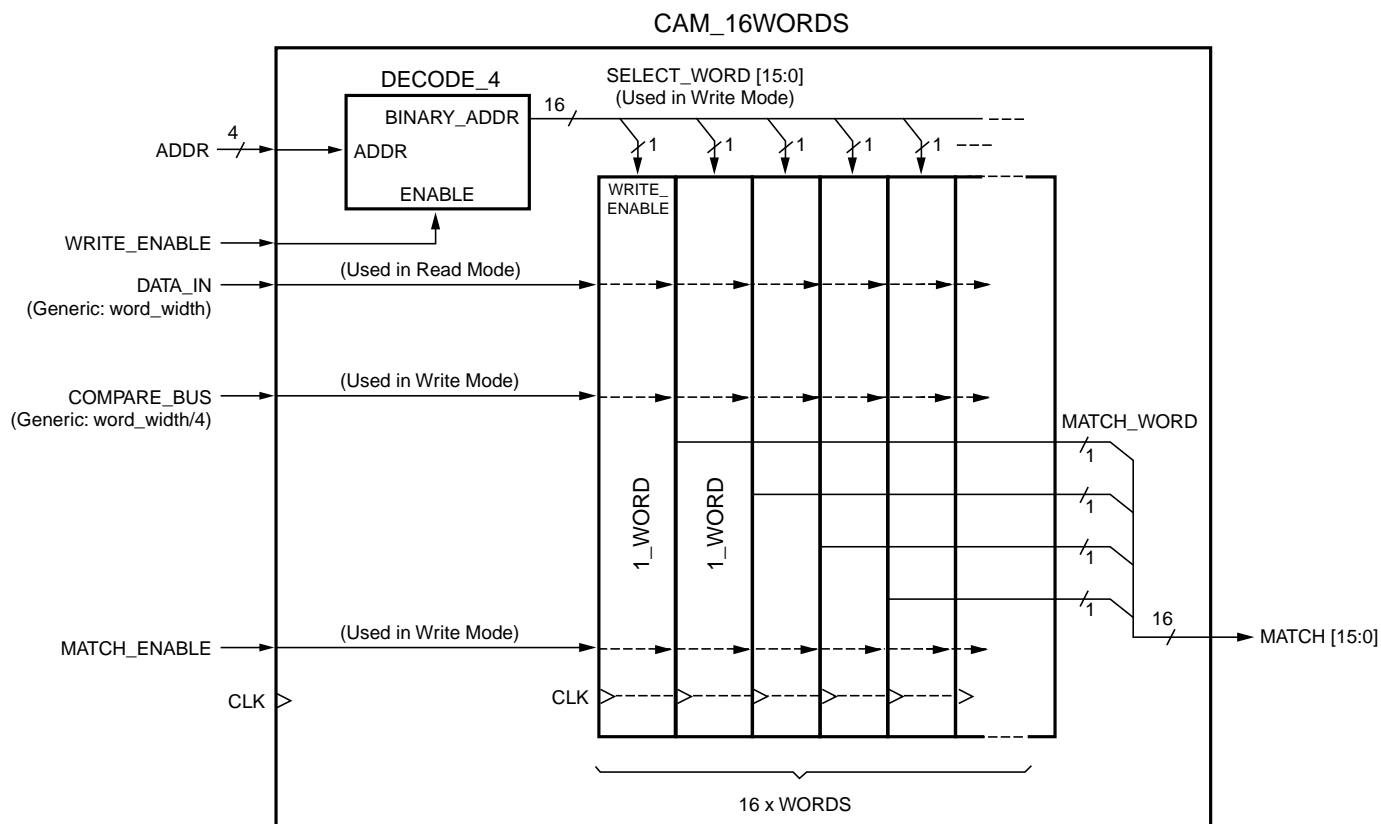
CAM_16WORDS

DECODE_4

SELECT_WORD [15:0]
(Used in Write Mode)

16

BINARY_ADDR

4

ADDR

ADDR

1 1 1 1 1

ENABLE

WRITE_ENABLE

WRITE_ENABLE

DATA_IN
(Generic: word_width)

(Used in Read Mode)

COMPARE_BUS
(Generic: word_width/4)

(Used in Write Mode)

MATCH_WORD

1_WORD

1_WORD

1

1

1

1

16

MATCH_ENABLE

(Used in Write Mode)

MATCH [15:0]

CLK

CLK

16 x WORDS